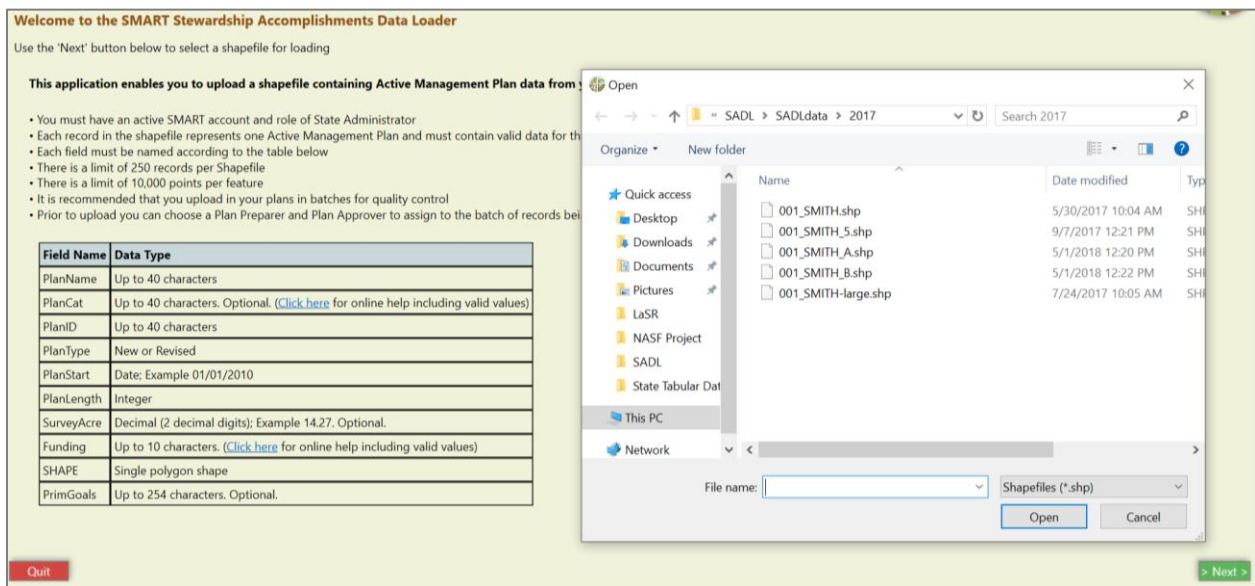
Welcome to the SMART Stewardship Accomplishments Data Loader

Use the 'Next' button below to select a shapefile for loading

This application enables you to upload a shapefile containing Active Management Plan data from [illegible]

• You must have an active SMART account and role of State Administrator
• Each record in the shapefile represents one Active Management Plan and must contain valid data for th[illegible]
• Each field must be named according to the table below
• There is a limit of 250 records per Shapefile
• There is a limit of 10,000 points per feature
• It is recommended that you upload in your plans in batches for quality control
• Prior to upload you can choose a Plan Preparer and Plan Approver to assign to the batch of records bei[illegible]

| Field Name | Data Type |
|---|---|
| PlanName | Up to 40 characters |
| PlanCat | Up to 40 characters. Optional. (Click here for online help including valid values) |
| PlanID | Up to 40 characters |
| PlanType | New or Revised |
| PlanStart | Date; Example 01/01/2010 |
| PlanLength | Integer |
| SurveyAcre | Decimal (2 decimal digits); Example 14.27. Optional. |
| Funding | Up to 10 characters. (Click here for online help including valid values) |
| SHAPE | Single polygon shape |
| PrimGoals | Up to 254 characters. Optional. |

Open

« SADL > SADLdata > 2017

Search 2017

Organize ▾ New folder

Quick access
Desktop
Downloads
Documents
Pictures
LaSR
NASF Project
SADL
State Tabular Dat
This PC
Network

| Name | Date modified | Typ |
|---|---|---|
| 001_SMITH.shp | 5/30/2017 10:04 AM | SH |
| 001_SMITH_5.shp | 9/7/2017 12:21 PM | SH |
| 001_SMITH_A.shp | 5/1/2018 12:20 PM | SH |
| 001_SMITH_B.shp | 5/1/2018 12:22 PM | SH |
| 001_SMITH-large.shp | 7/24/2017 10:05 AM | SH |

File name:
Shapefiles (*.shp)
Open
Cancel

Quit

> Next >